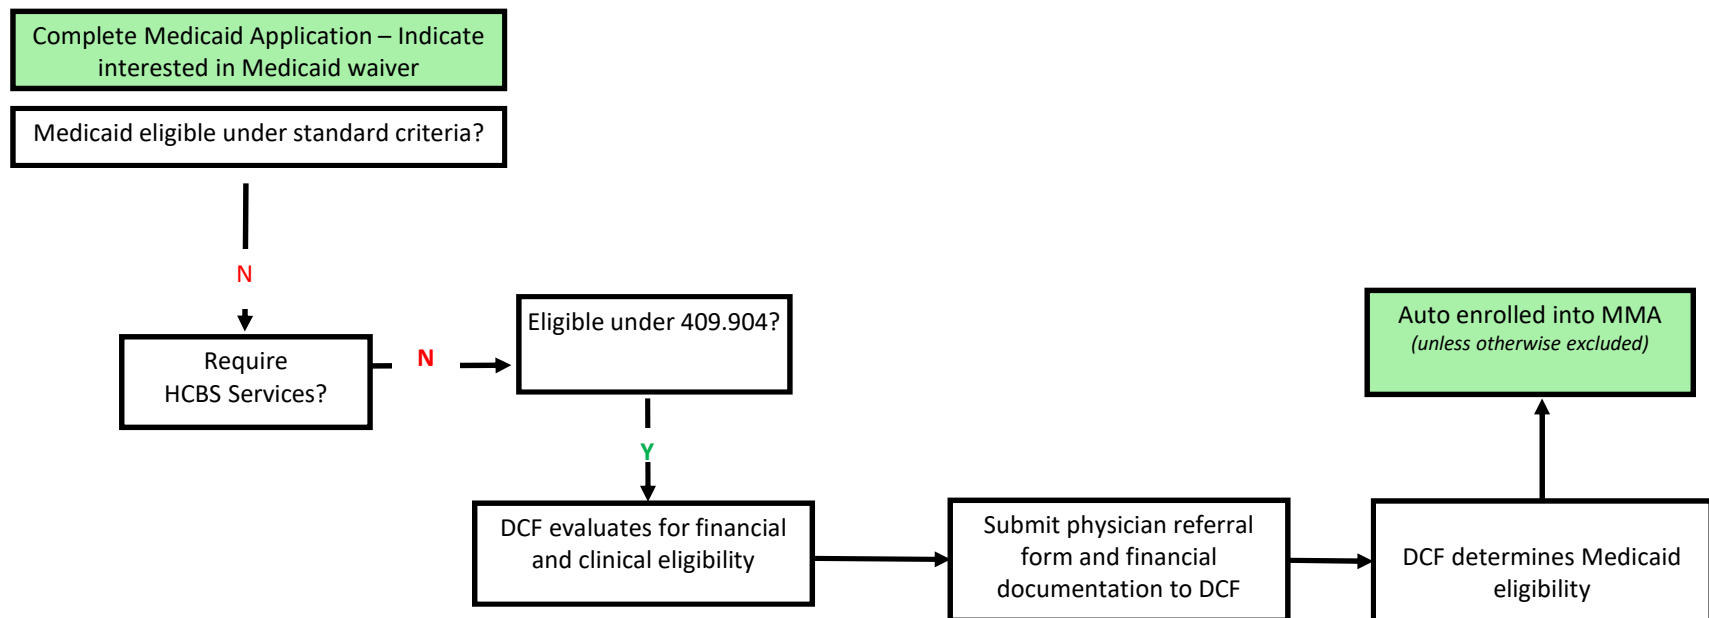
Complete Medicaid Application – Indicate interested in Medicaid waiver

Medicaid eligible under standard criteria?

N

Require HCBS Services?

N

Eligible under 409.904?

Y

DCF evaluates for financial and clinical eligibility

Submit physician referral form and financial documentation to DCF

DCF determines Medicaid eligibility

Auto enrolled into MMA
*(unless otherwise excluded)*